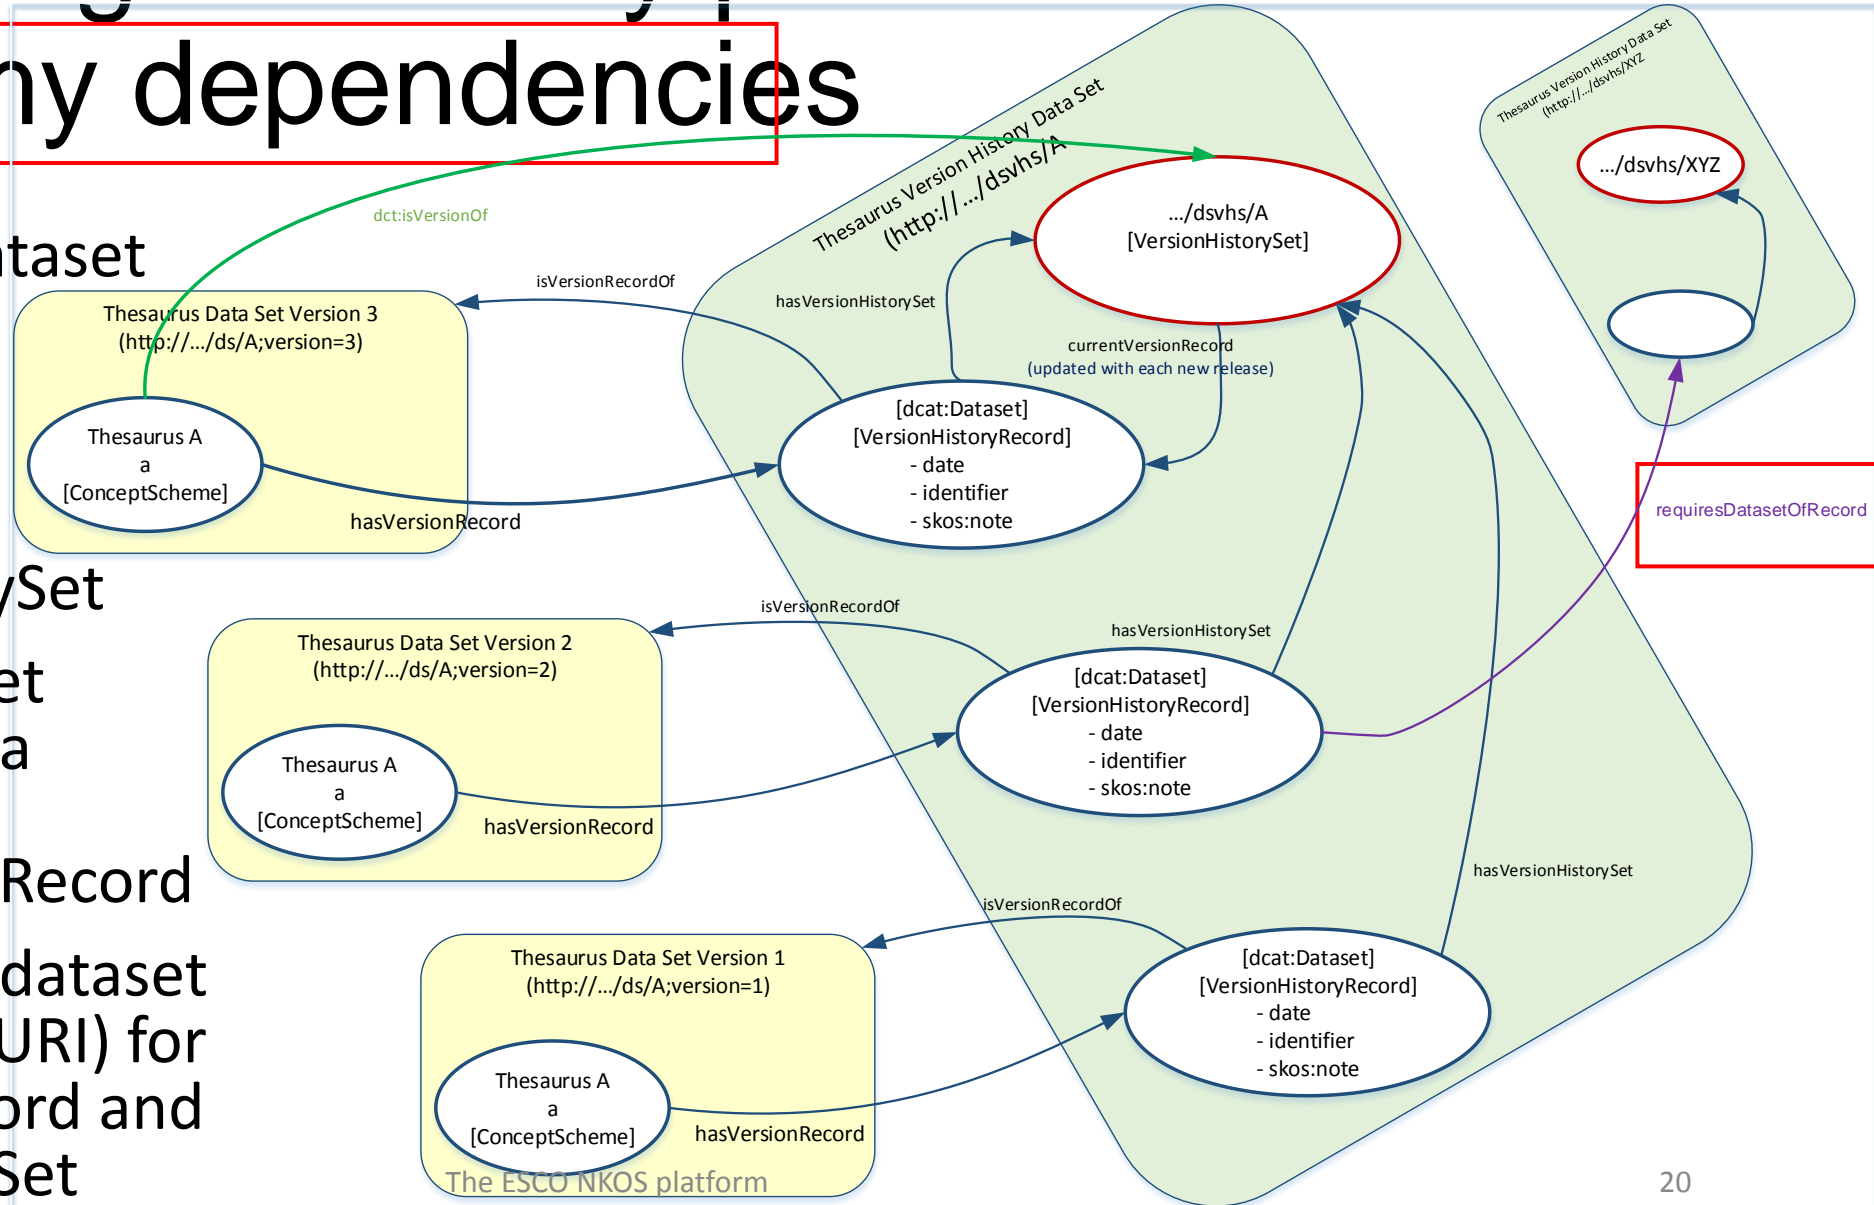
ny dependencies

taset

ySet

et

a

Record

dataset

URI) for

ord and

Set

dct:isVersionOf

Thesaurus Version History Data Set (http://.../dsvhs/A

.../dsvhs/A
[VersionHistorySet]

Thesaurus Version History Data Set (http://.../dsvhs/XYZ

.../dsvhs/XYZ

isVersionRecordOf

hasVersionHistorySet

currentVersionRecord (updated with each new release)

Thesaurus Data Set Version 3 (http://.../ds/A;version=3)

Thesaurus A
a
[ConceptScheme]

hasVersionRecord

[dcat:Dataset]
[VersionHistoryRecord]
- date
- identifier
- skos:note

requiresDatasetOfRecord

isVersionRecordOf

hasVersionHistorySet

Thesaurus Data Set Version 2 (http://.../ds/A;version=2)

Thesaurus A
a
[ConceptScheme]

hasVersionRecord

[dcat:Dataset]
[VersionHistoryRecord]
- date
- identifier
- skos:note

hasVersionHistorySet

isVersionRecordOf

Thesaurus Data Set Version 1 (http://.../ds/A;version=1)

Thesaurus A
a
[ConceptScheme]

hasVersionRecord

[dcat:Dataset]
[VersionHistoryRecord]
- date
- identifier
- skos:note

The ESCO NKOS platform

20